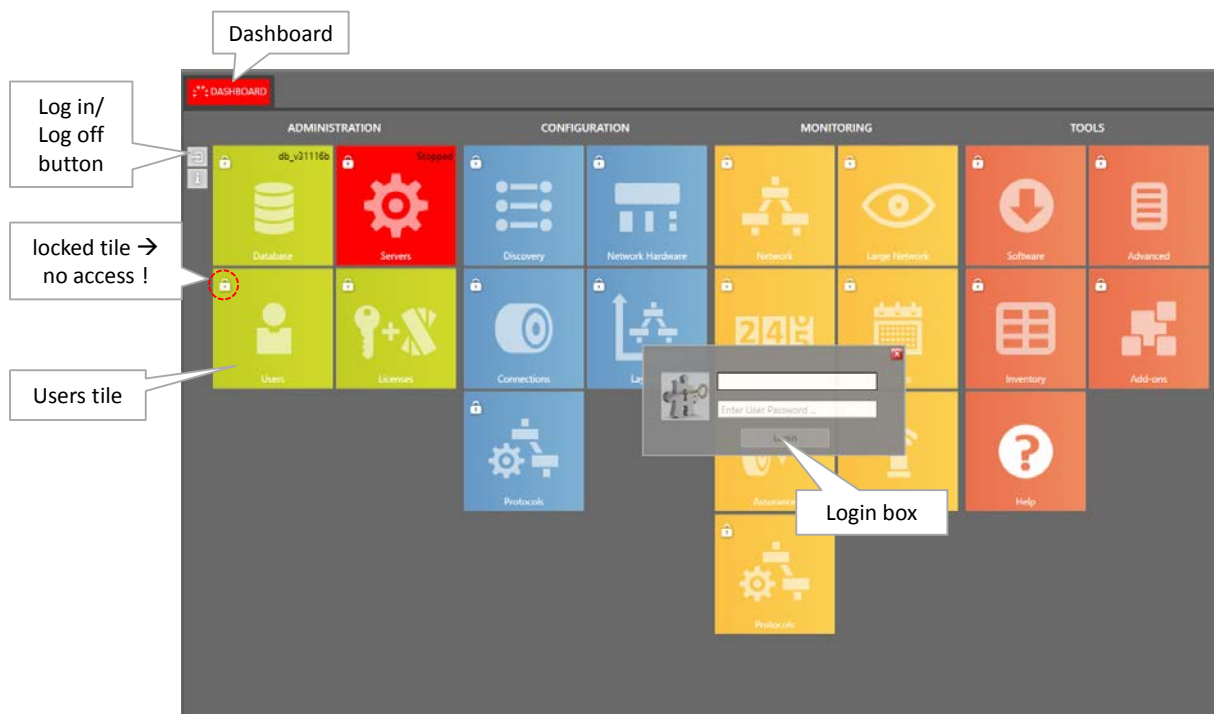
Dashboard

DASHBOARD

Log in/ Log off button

locked tile → no access !

Users tile

ADMINISTRATION

CONFIGURATION

MONITORING

TOOLS

db_v31116b

Stopped

Database

Servers

Users

Licenses

Discovery

Network Hardware

Connections

La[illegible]

Protocols

Network

Large Network

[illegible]

Assurance

Protocols

Software

Advanced

Inventory

Add-ons

Help

Enter User Password ...

Login

Login box